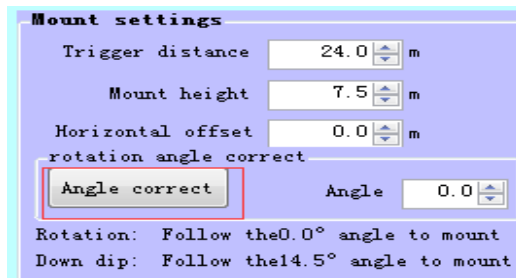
Mount settings

Trigger distance 24.0 m

Mount height 7.5 m

Horizontal offset 0.0 m

rotation angle correct

Angle correct

Angle 0.0

Rotation: Follow the0.0° angle to mount

Down dip: Follow the14.5° angle to mount